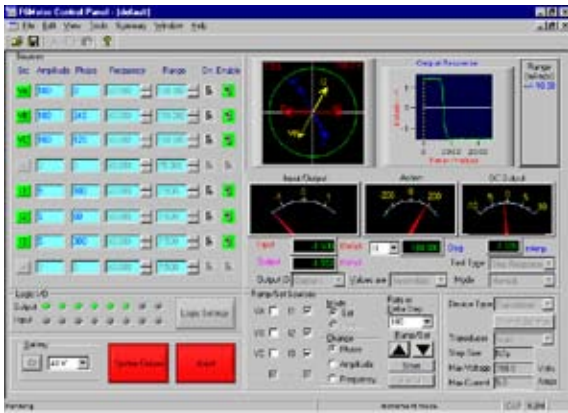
F6Motor Control Panel - [default]
File Edit View Tools Summary Window Help

Sources
Src Amplitude Phase Frequency Range On Enable
VA 560 0
VB 560 240
VC 560 120
I1 0 0
I2 0 0
I3 0 300

Output Response
Range

Input/Output
Meter
DC Output

Input
Output
Output Of
Values are
Test Type
Mode

Logic I/O
Output
Input
Logic Settings

Battery
Off
System Failure
Abort

Ramp/Set Sources
VA I1
VB I2
VC I3
Mode
Set
Change
Phase
Amplitude
Frequency
Start

Device Type
Transducer
Step Size
Max Voltage Volts
Max Current Amps

Running